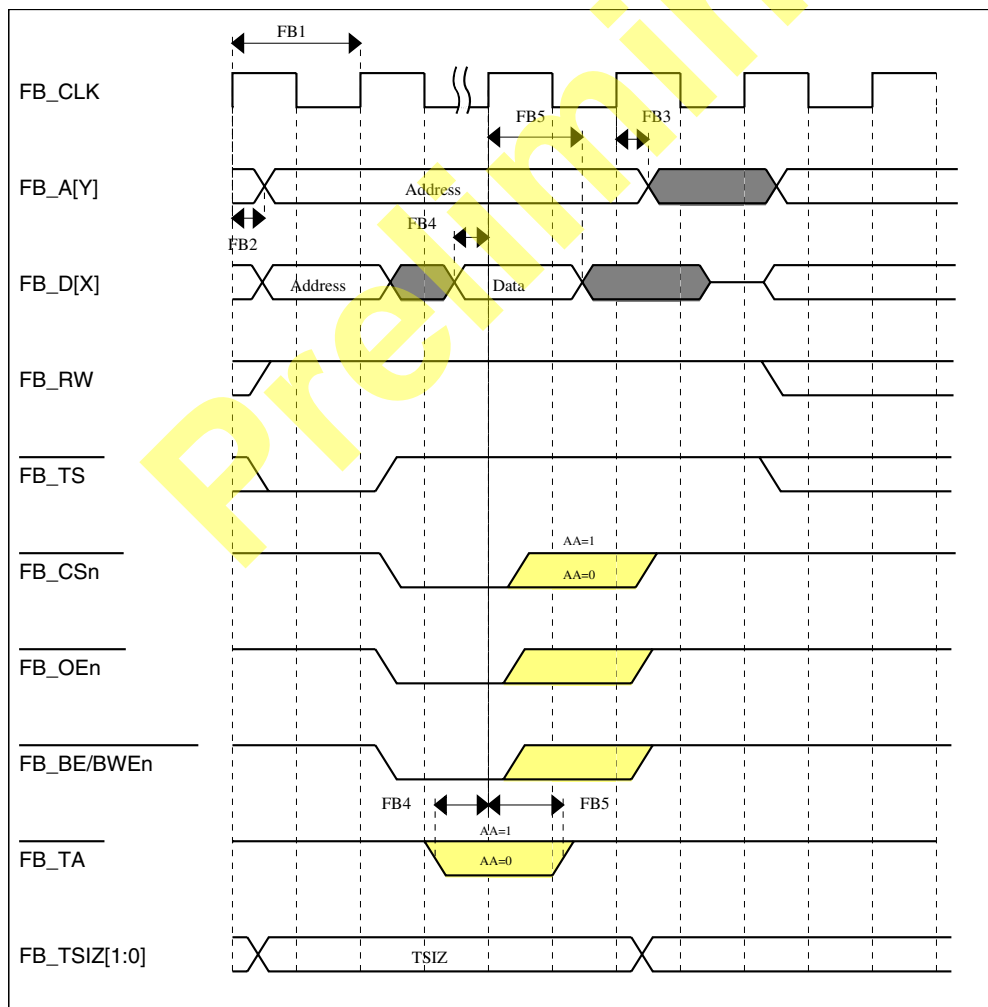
Preliminary

FB1

FB_CLK

FB5

FB3

FB_A[Y]

Address

FB2

FB4

FB_D[X]

Address

Data

FB_RW

$\overline{FB\_TS}$

$\overline{FB\_CSn}$

AA=1

AA=0

$\overline{FB\_OEn}$

$\overline{FB\_BE/BWEn}$

FB4

FB5

$\overline{FB\_TA}$

AA=1

AA=0

FB_TSIZ[1:0]

TSIZ